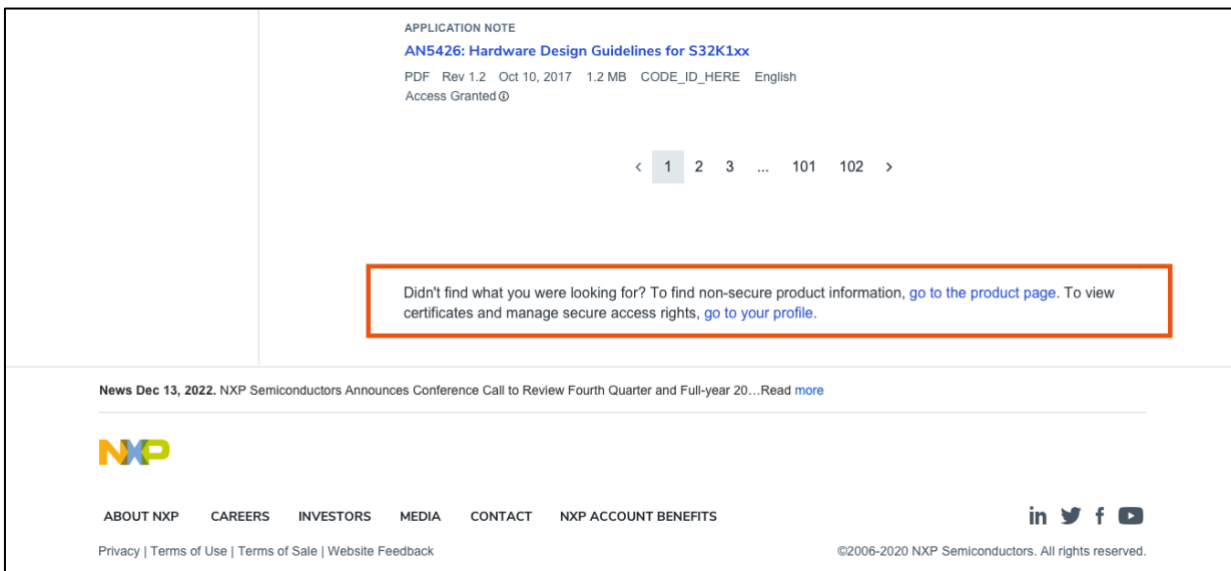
APPLICATION NOTE

AN5426: Hardware Design Guidelines for S32K1xx

PDF Rev 1.2 Oct 10, 2017 1.2 MB CODE_ID_HERE English

Access Granted ⓘ

‹ 1 2 3 ... 101 102 ›

Didn't find what you were looking for? To find non-secure product information, go to the product page. To view certificates and manage secure access rights, go to your profile.

News Dec 13, 2022. NXP Semiconductors Announces Conference Call to Review Fourth Quarter and Full-year 20…Read more

NXP

ABOUT NXP CAREERS INVESTORS MEDIA CONTACT NXP ACCOUNT BENEFITS

in f

Privacy | Terms of Use | Terms of Sale | Website Feedback

©2006-2020 NXP Semiconductors. All rights reserved.